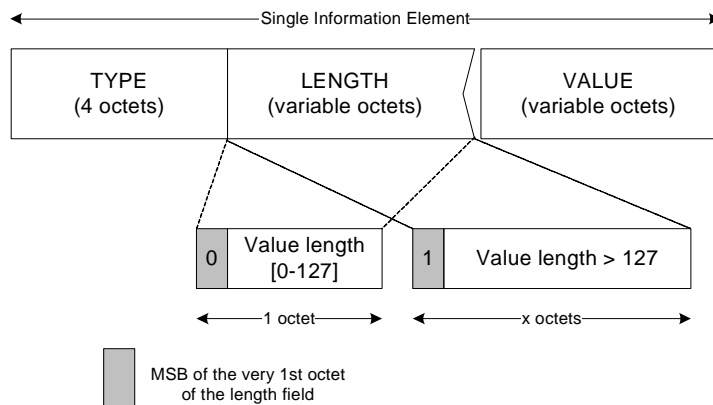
Single Information Element

TYPE
(4 octets)

LENGTH
(variable octets)

VALUE
(variable octets)

0

Value length
[0-127]

1

Value length > 127

1 octet

x octets

MSB of the very 1st octet of the length field